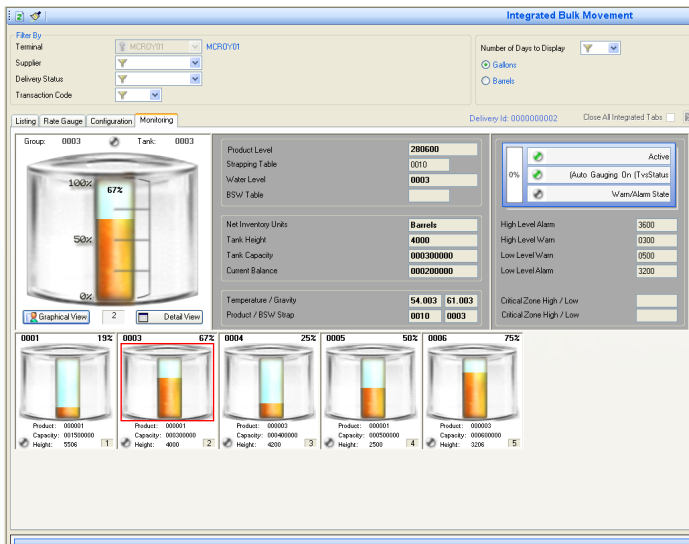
Integrated Bulk Movement

Filter By

Terminal MCROY01 MCROY01

Supplier

Delivery Status

Transaction Code

Number of Days to Display

Gallons

Barrels

Listing | Rate Gauge | Configuration | Monitoring

Delivery Id: 0000000002

Close All Integrated Tabs

Group: 0003 Tank: 0003

100%

67%

50%

0%

Graphical View 2 Detail View

| Product Level | 280600 |
|---|---|
| Strapping Table | 0010 |
| Water Level | 0003 |
| BSW Table | |

| Net Inventory Units | Barrels |
|---|---|
| Tank Height | 4000 |
| Tank Capacity | 000300000 |
| Current Balance | 000200000 |

| Temperature / Gravity | 54.003 | 61.003 |
|---|---|---|
| Product / BSW Strap | 0010 | 0003 |

0%

Active

(Auto Gauging On (TvsStatus

Warn/Alarm State

| High Level Alarm | 3600 |
|---|---|
| High Level Warn | 0300 |
| Low Level Warn | 0500 |
| Low Level Alarm | 3200 |

Critical Zone High / Low

Critical Zone High / Low

0001 19%
Product: 000001
Capacity: 001500000
Height: 5506 1

0003 67%
Product: 000001
Capacity: 000300000
Height: 4000 2

0004 25%
Product: 000003
Capacity: 000400000
Height: 4200 3

0005 50%
Product: 000001
Capacity: 000500000
Height: 2500 4

0006 75%
Product: 000003
Capacity: 000600000
Height: 3206 5